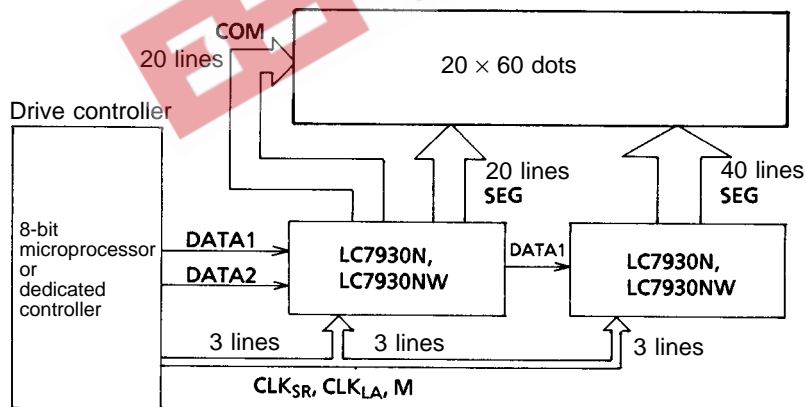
COM
20 lines
$20 \times 60$ dots

Drive controller

8-bit microprocessor or dedicated controller

20 lines
SEG

40 lines
SEG

DATA1
DATA2

LC7930N,
LC7930NW

DATA1

LC7930N,
LC7930NW

3 lines
3 lines
3 lines

$CLK_{SR}$, $CLK_{LA}$, M